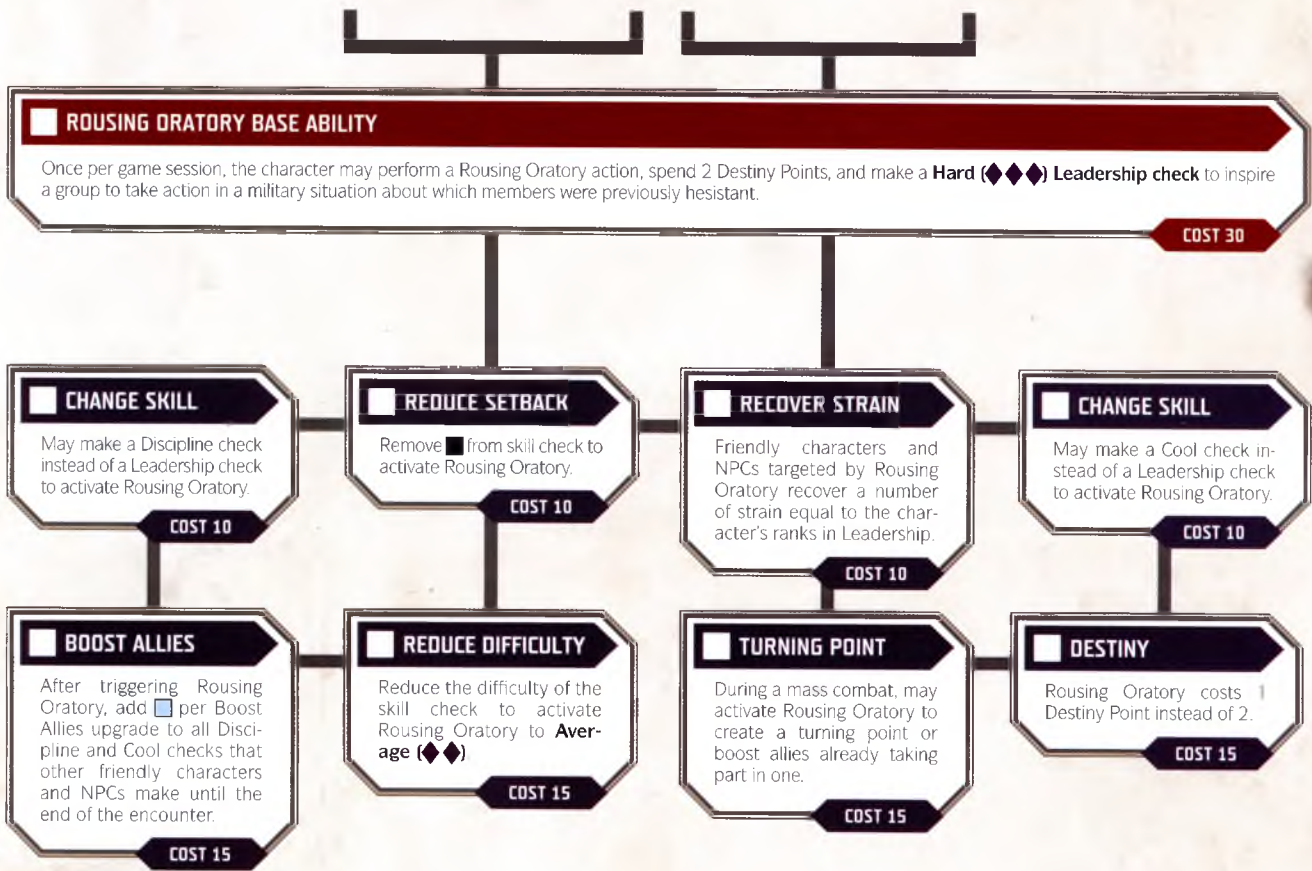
ROUSING ORATORY BASE ABILITY

Once per game session, the character may perform a Rousing Oratory action, spend 2 Destiny Points, and make a **Hard (◆◆◆) Leadership check** to inspire a group to take action in a military situation about which members were previously hesistant.

COST 30

CHANGE SKILL

May make a Discipline check instead of a Leadership check to activate Rousing Oratory.

COST 10

REDUCE SETBACK

Remove ■ from skill check to activate Rousing Oratory.

COST 10

RECOVER STRAIN

Friendly characters and NPCs targeted by Rousing Oratory recover a number of strain equal to the character's ranks in Leadership.

COST 10

CHANGE SKILL

May make a Cool check instead of a Leadership check to activate Rousing Oratory.

COST 10

BOOST ALLIES

After triggering Rousing Oratory, add □ per Boost Allies upgrade to all Discipline and Cool checks that other friendly characters and NPCs make until the end of the encounter.

COST 15

REDUCE DIFFICULTY

Reduce the difficulty of the skill check to activate Rousing Oratory to **Average (◆◆)**.

COST 15

TURNING POINT

During a mass combat, may activate Rousing Oratory to create a turning point or boost allies already taking part in one.

COST 15

DESTINY

Rousing Oratory costs 1 Destiny Point instead of 2.

COST 15